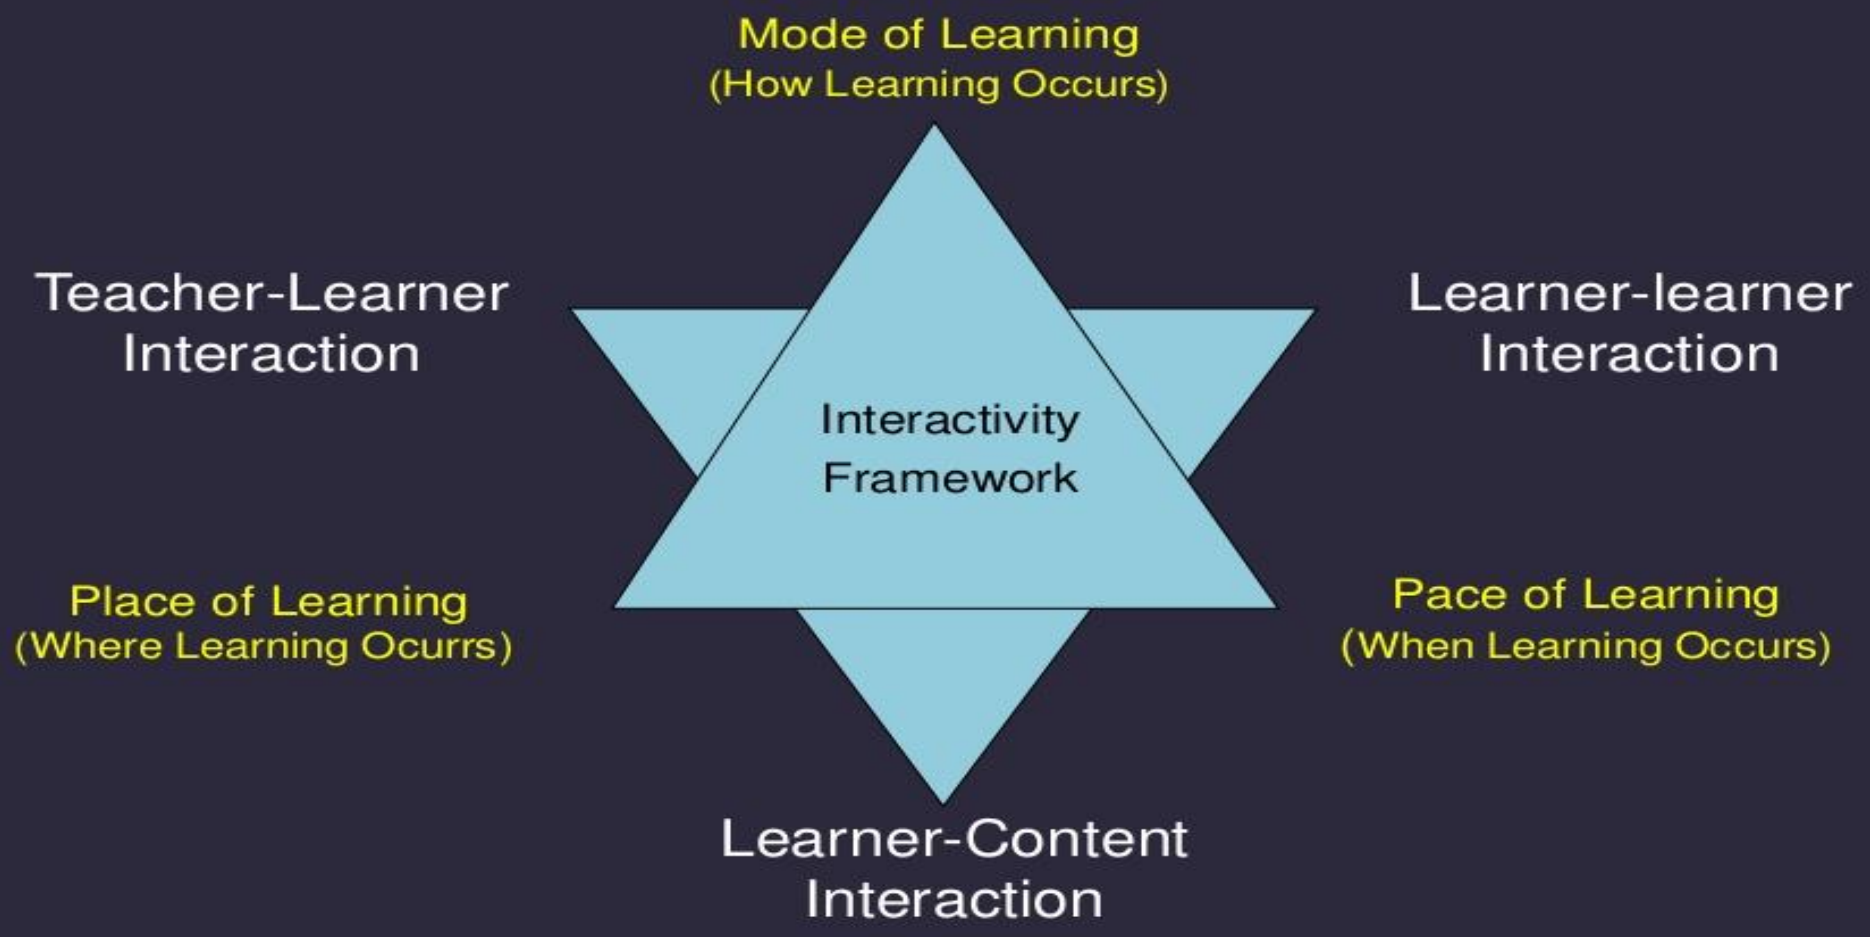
Mode of Learning
(How Learning Occurs)

Teacher-Learner Interaction

Learner-learner Interaction

Interactivity Framework

Place of Learning
(Where Learning Ocurrs)

Pace of Learning
(When Learning Occurs)

Learner-Content Interaction